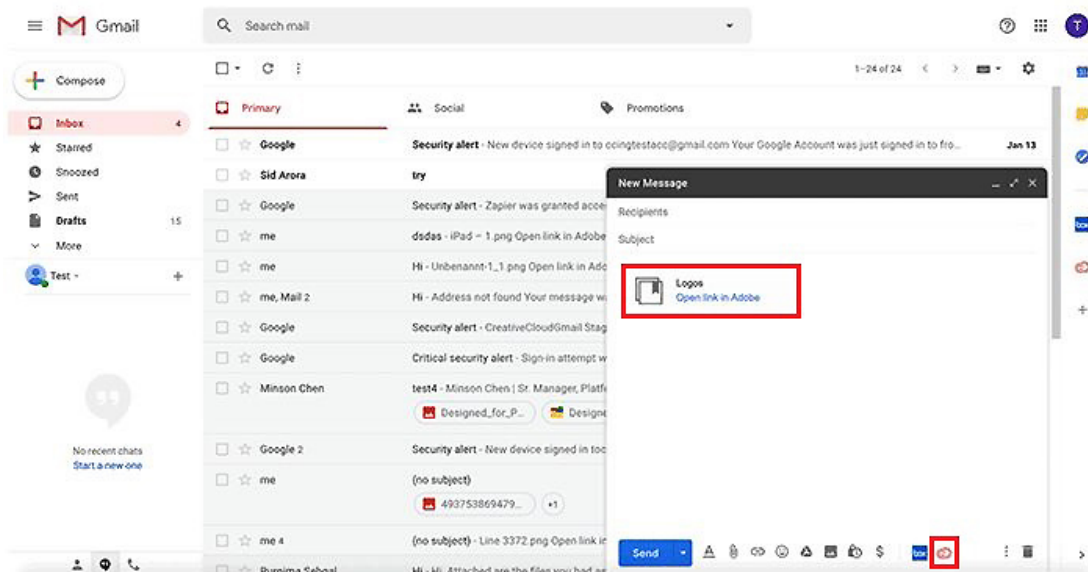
Gmail

Search mail

T

Compose

Inbox 4
Starred
Snoozed
Sent
Drafts 15
More

Test

No recent chats
Start a new one

1–24 of 24

Primary
Social
Promotions

| | | |
|---|---|---|
| Google | Security alert - New device signed in to ccingtestacc@gmail.com Your Google Account was just signed in to fro... | Jan 13 |
| Sid Arora | try | |
| Google | Security alert - Zapier was granted acce | |
| me | dsdas - iPad – 1.png Open link in Adobe | |
| me | Hi - Unbenannt-1_1.png Open link in Ado | |
| me, Mail 2 | Hi - Address not found Your message w | |
| Google | Security alert - CreativeCloudGmail Stag | |
| Google | Critical security alert - Sign-in attempt w | |
| Minson Chen | test4 - Minson Chen \| Sr. Manager, Platf | |
| | Designed_for_P... Designe | |
| Google 2 | Security alert - New device signed in to | |
| me | (no subject) | |
| | 493753869479... +1 | |
| me 4 | (no subject) - Line 3372.png Open link in | |
| Purnima Sehgal | Hi - Attached are the files you had as | |

New Message
Recipients
Subject

Logos
Open link in Adobe

Send